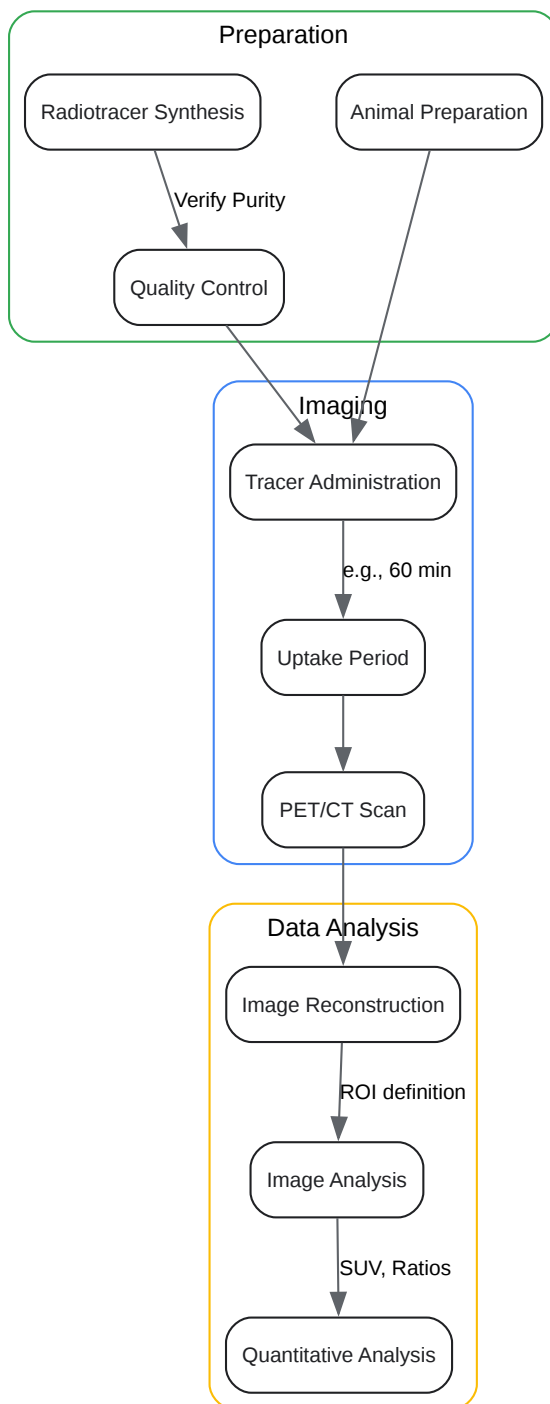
Preparation

Radiotracer Synthesis

Animal Preparation

Verify Purity

Quality Control

Imaging

Tracer Administration

e.g., 60 min

Uptake Period

PET/CT Scan

Data Analysis

Image Reconstruction

ROI definition

Image Analysis

SUV, Ratios

Quantitative Analysis